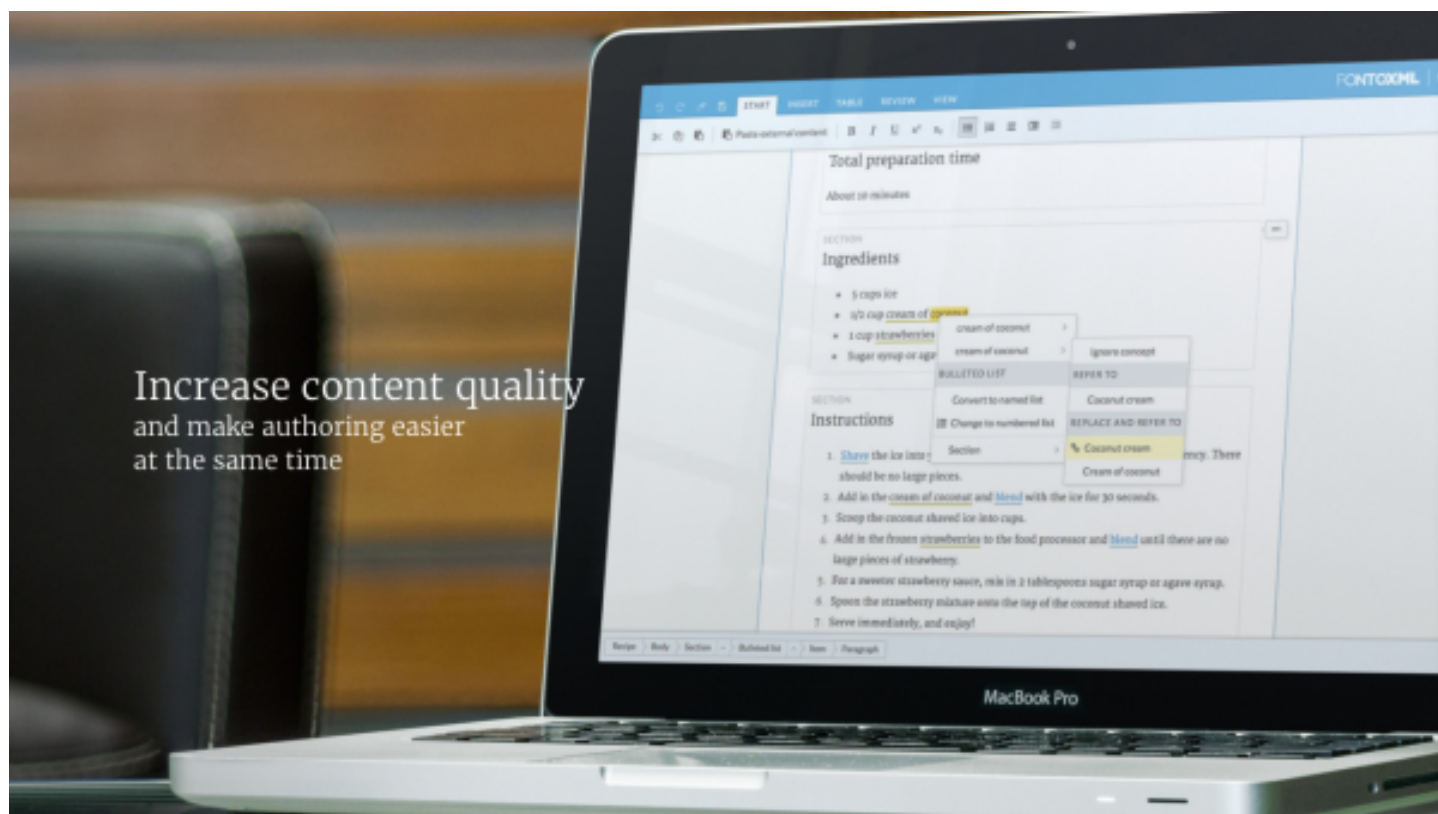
Increase content quality
and make authoring easier
at the same time

FONTOXML

START INSERT TABLE REVIEW VIEW

Paste external content

Total preparation time

About 10 minutes

SECTION
Ingredients

- 5 cups ice
- 1/2 cup cream of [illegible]
- 1 cup strawberries
- Sugar syrup or aga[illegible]

cream of coconut
cream of coconut
BULLETED LIST
Convert to named list
Change to numbered list
Section

Ignore concept
REFER TO
Coconut cream
REPLACE AND REFER TO
Coconut cream
Cream of coconut

SECTION
Instructions

1. Shave the ice into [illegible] ency. There should be no large pieces.
2. Add in the cream of coconut and blend with the ice for 30 seconds.
3. Scoop the coconut shaved ice into cups.
4. Add in the frozen strawberries to the food processor and blend until there are no large pieces of strawberry.
5. For a sweeter strawberry sauce, mix in 2 tablespoons sugar syrup or agave syrup.
6. Spoon the strawberry mixture onto the top of the coconut shaved ice.
7. Serve immediately, and enjoy!

Recipe Body Section Bulleted list Item Paragraph

MacBook Pro